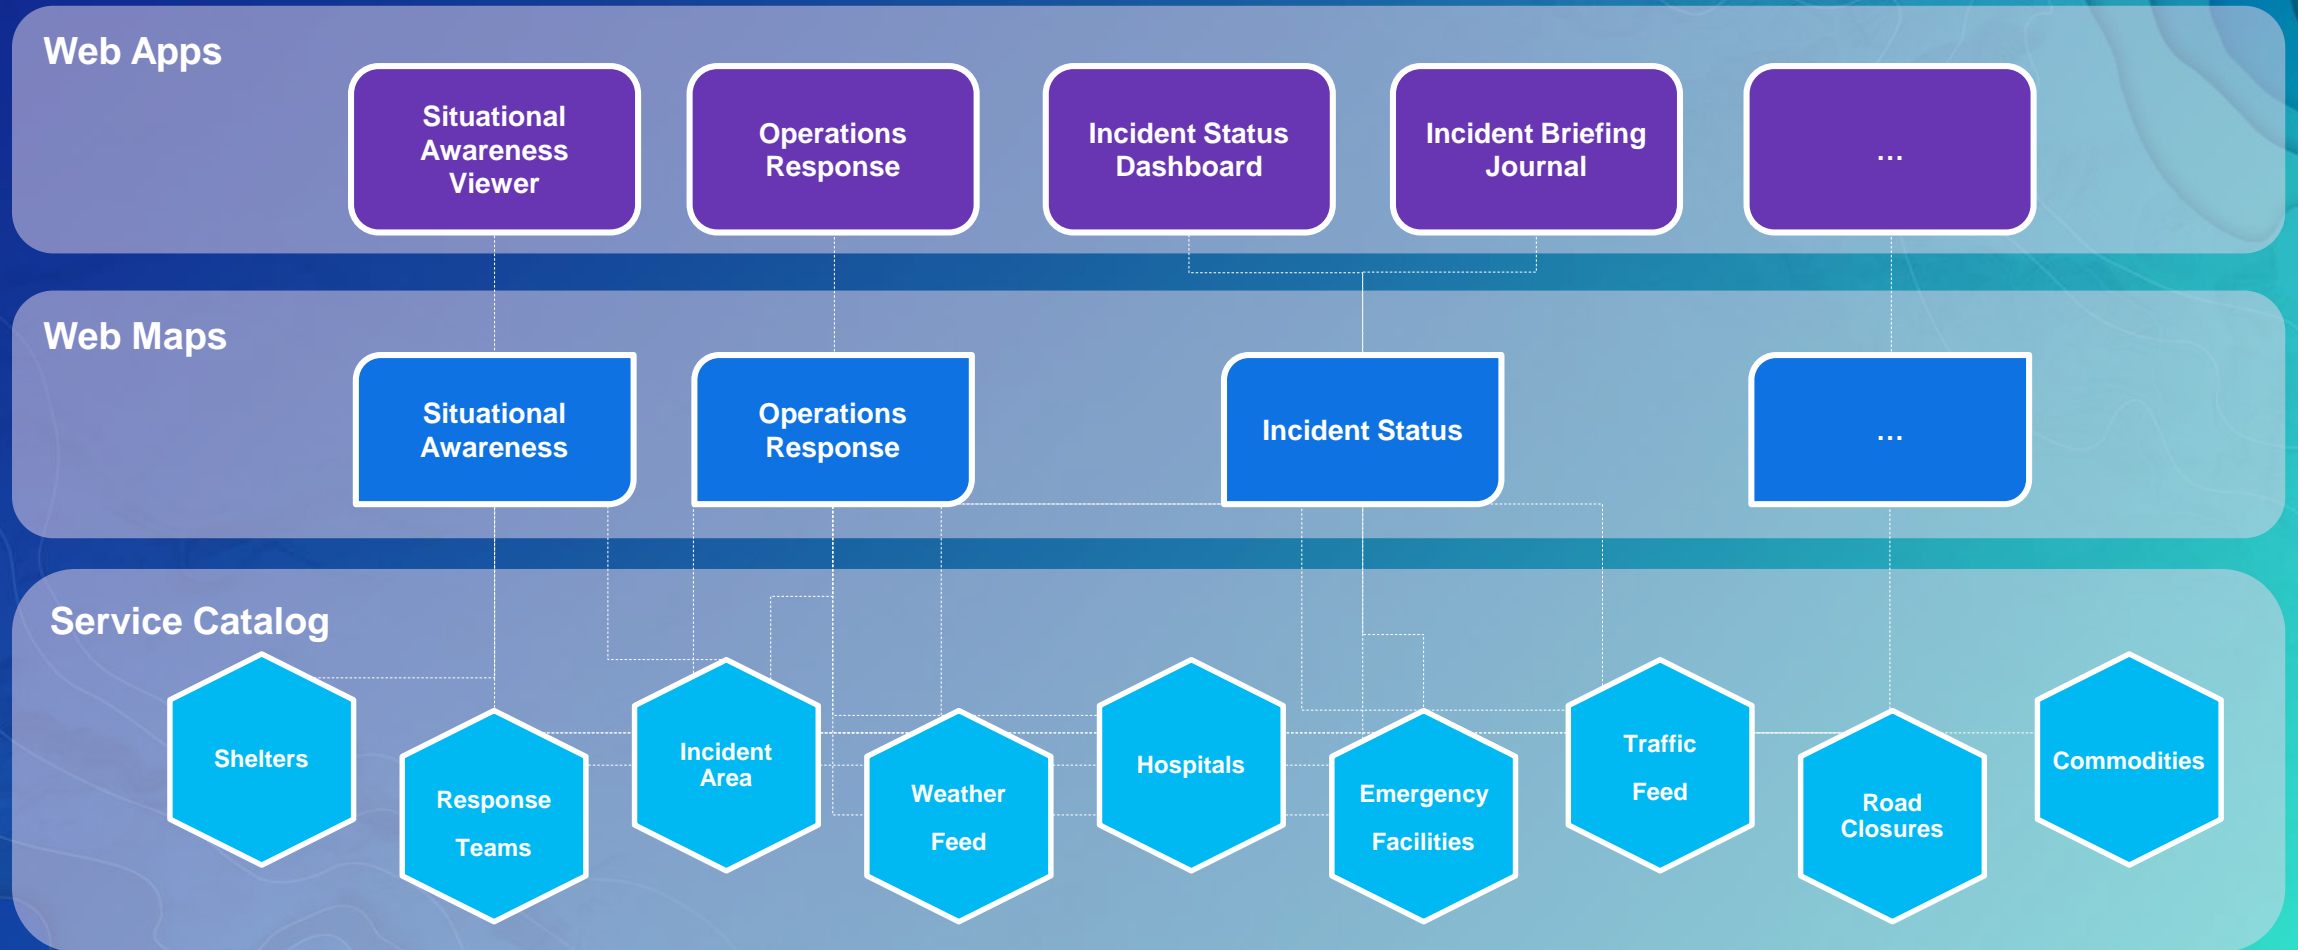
Web Apps

Situational Awareness Viewer

Operations Response

Incident Status Dashboard

Incident Briefing Journal

...

Web Maps

Situational Awareness

Operations Response

Incident Status

...

Service Catalog

Shelters

Response Teams

Incident Area

Weather Feed

Hospitals

Emergency Facilities

Traffic Feed

Road Closures

Commodities